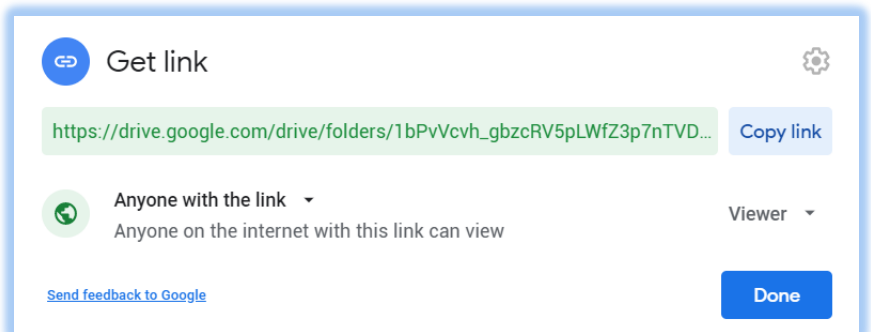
Get link

https://drive.google.com/drive/folders/1bPvVcvh_gbzcRV5pLWfZ3p7nTVD...

Copy link

Anyone with the link

Anyone on the internet with this link can view

Viewer

Send feedback to Google

Done